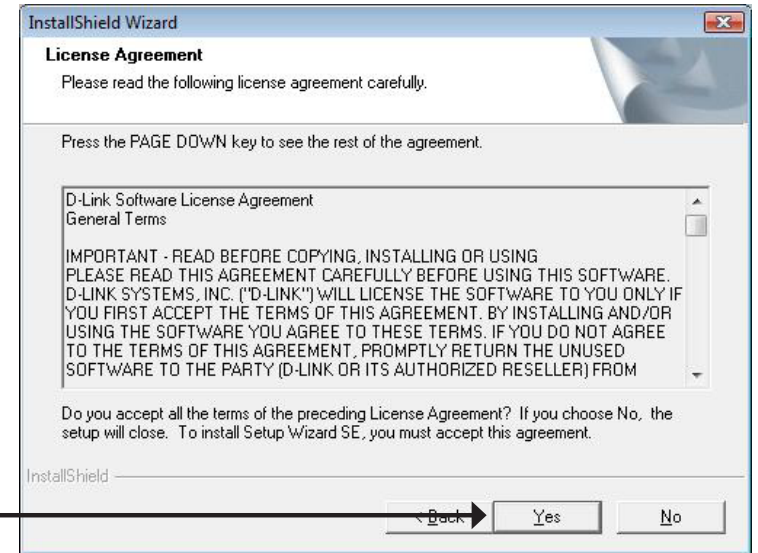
InstallShield Wizard

License Agreement

Please read the following license agreement carefully.

Press the PAGE DOWN key to see the rest of the agreement.

D-Link Software License Agreement
General Terms

IMPORTANT - READ BEFORE COPYING, INSTALLING OR USING
PLEASE READ THIS AGREEMENT CAREFULLY BEFORE USING THIS SOFTWARE. D-LINK SYSTEMS, INC. ("D-LINK") WILL LICENSE THE SOFTWARE TO YOU ONLY IF YOU FIRST ACCEPT THE TERMS OF THIS AGREEMENT. BY INSTALLING AND/OR USING THE SOFTWARE YOU AGREE TO THESE TERMS. IF YOU DO NOT AGREE TO THE TERMS OF THIS AGREEMENT, PROMPTLY RETURN THE UNUSED SOFTWARE TO THE PARTY (D-LINK OR ITS AUTHORIZED RESELLER) FROM

Do you accept all the terms of the preceding License Agreement? If you choose No, the setup will close. To install Setup Wizard SE, you must accept this agreement.

InstallShield

< Back

Yes

No